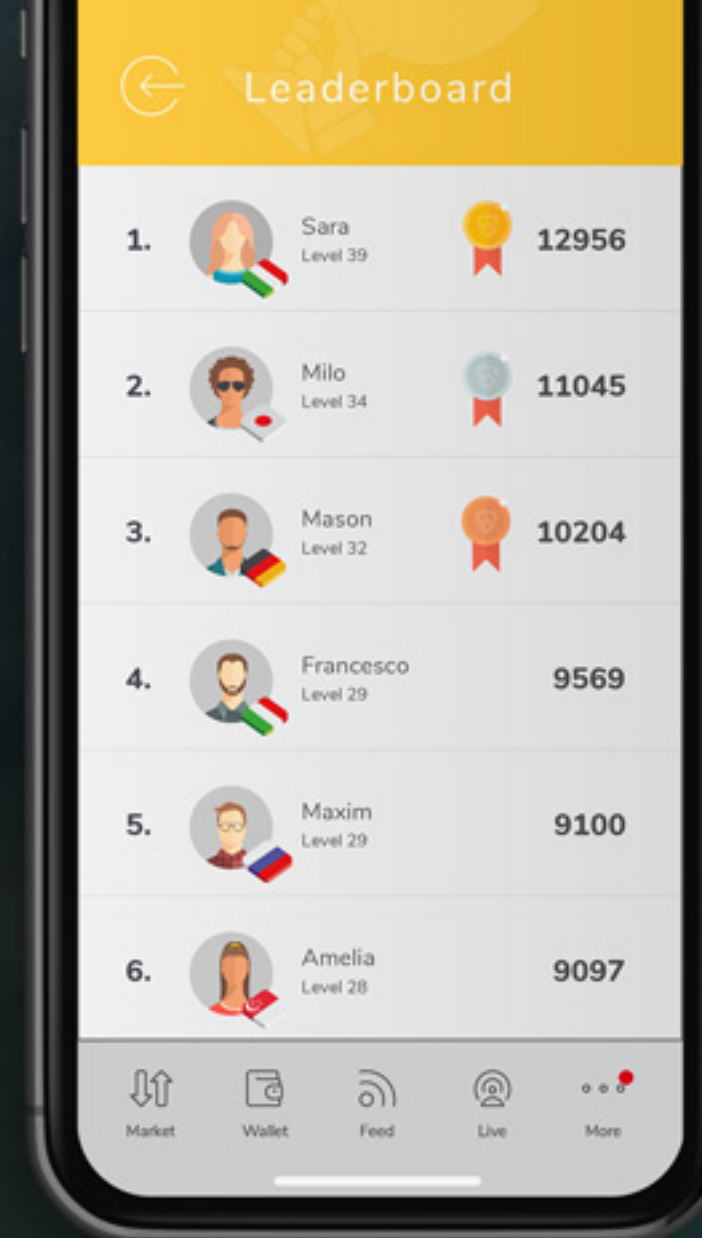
Leaderboard

| | | |
|---|---|---|
| 1. | Sara Level 39 | 12956 |
| 2. | Milo Level 34 | 11045 |
| 3. | Mason Level 32 | 10204 |
| 4. | Francesco Level 29 | 9569 |
| 5. | Maxim Level 29 | 9100 |
| 6. | Amelia Level 28 | 9097 |

Market Wallet Feed Live More